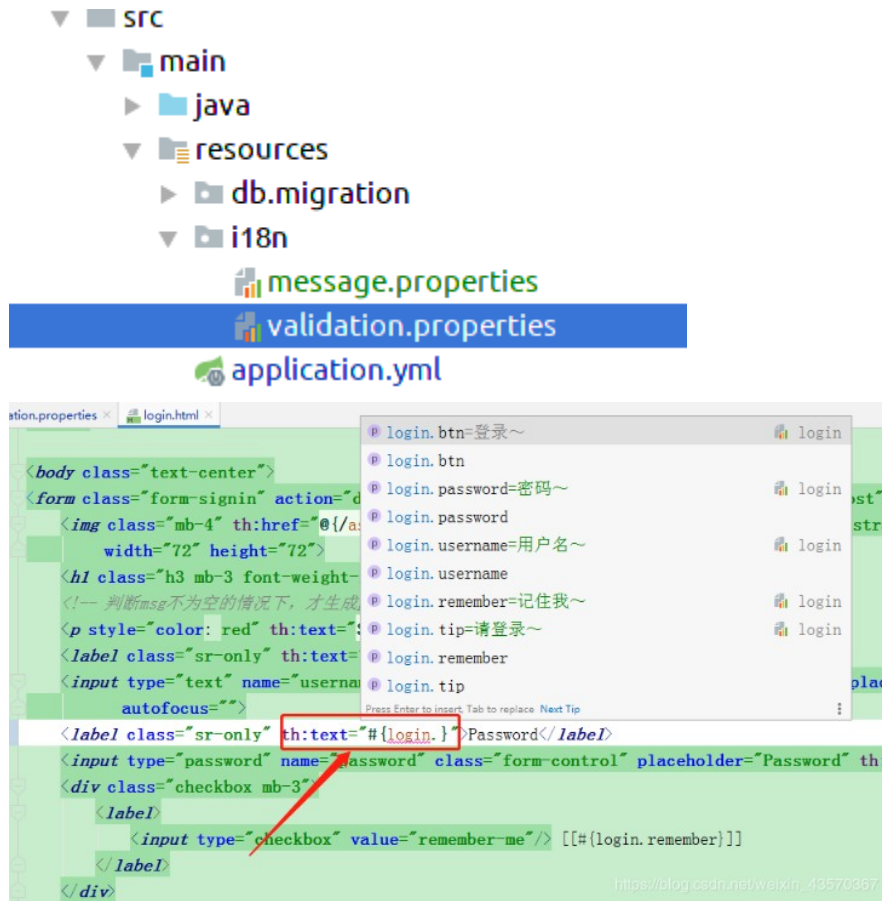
src
main
java
resources
db.migration
i18n
message.properties
validation.properties
application.yml

ation.properties ×   login.html ×

<body class="text-center">
<form class="form-signin" action="d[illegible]ost"
<img class="mb-4" th:href="@{/as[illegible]str
width="72" height="72">
<h1 class="h3 mb-3 font-weight-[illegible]
<!-- 判断msg不为空的情况下，才生成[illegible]
<p style="color: red" th:text="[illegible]
<label class="sr-only" th:text="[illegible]
<input type="text" name="usernam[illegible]plac
autofocus="">
<label class="sr-only" th:text="#{login.}">Password</label>
<input type="password" name="password" class="form-control" placeholder="Password" th
<div class="checkbox mb-3">
<label>
<input type="checkbox" value="remember-me"/> [[#{login.remember}]]
</label>
</div>

login.btn=登录~ login
login.btn
login.password=密码~ login
login.password
login.username=用户名~ login
login.username
login.remember=记住我~ login
login.tip=请登录~ login
login.remember
login.tip
Press Enter to insert, Tab to replace Next Tip

https://blog.csdn.net/weixin_43570367